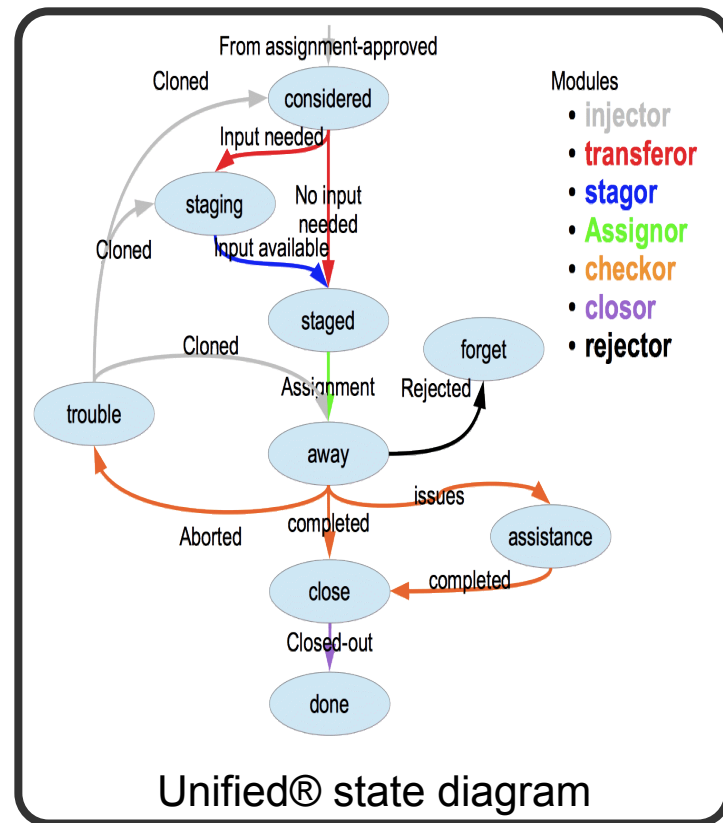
From assignment-approved

Cloned

considered

Input needed

staging

No input needed

Cloned

Input available

staged

Cloned

forget

Assignment

Rejected

trouble

away

issues

Aborted

completed

assistance

close

completed

Closed-out

done

Modules
• injector
• transferor
• stagor
• Assignor
• checkor
• closor
• rejector

Unified® state diagram